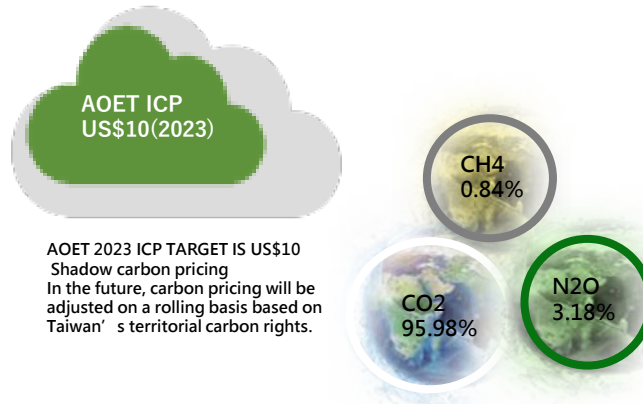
AOET ICP
US$10(2023)

AOET 2023 ICP TARGET IS US$10
Shadow carbon pricing
In the future, carbon pricing will be adjusted on a rolling basis based on Taiwan’s territorial carbon rights.

CH4
0.84%

CO2
95.98%

N2O
3.18%